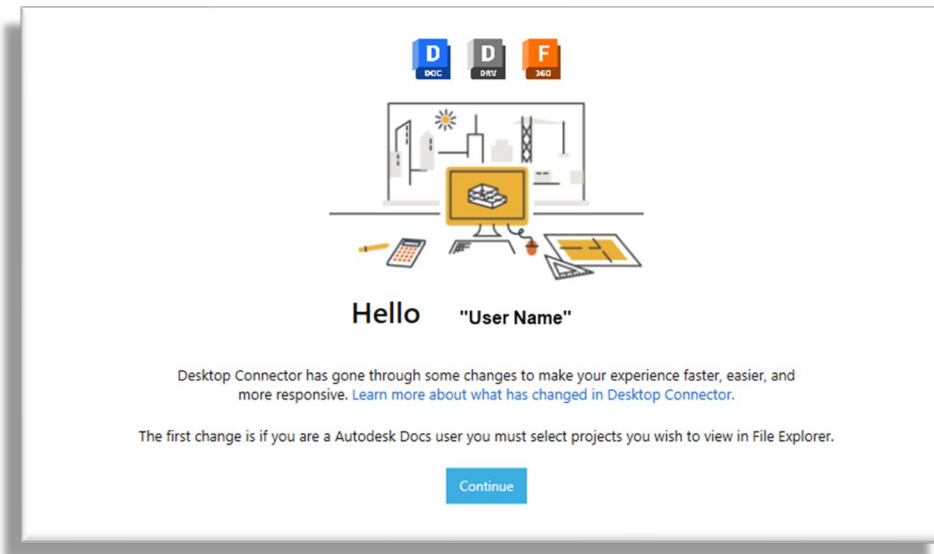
D DOC D DRV F 360

Hello "User Name"

Desktop Connector has gone through some changes to make your experience faster, easier, and more responsive. Learn more about what has changed in Desktop Connector.

The first change is if you are a Autodesk Docs user you must select projects you wish to view in File Explorer.

Continue